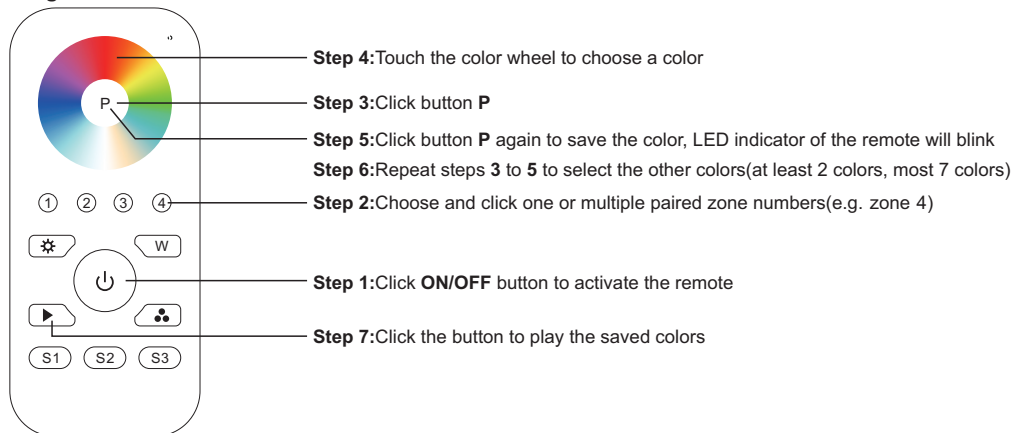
P

① ② ③ ④

W

S1 S2 S3

**Step 4:**Touch the color wheel to choose a color

**Step 3:**Click button **P**

**Step 5:**Click button **P** again to save the color, LED indicator of the remote will blink

**Step 6:**Repeat steps **3** to **5** to select the other colors(at least 2 colors, most 7 colors)

**Step 2:**Choose and click one or multiple paired zone numbers(e.g. zone 4)

**Step 1:**Click **ON/OFF** button to activate the remote

**Step 7:**Click the button to play the saved colors